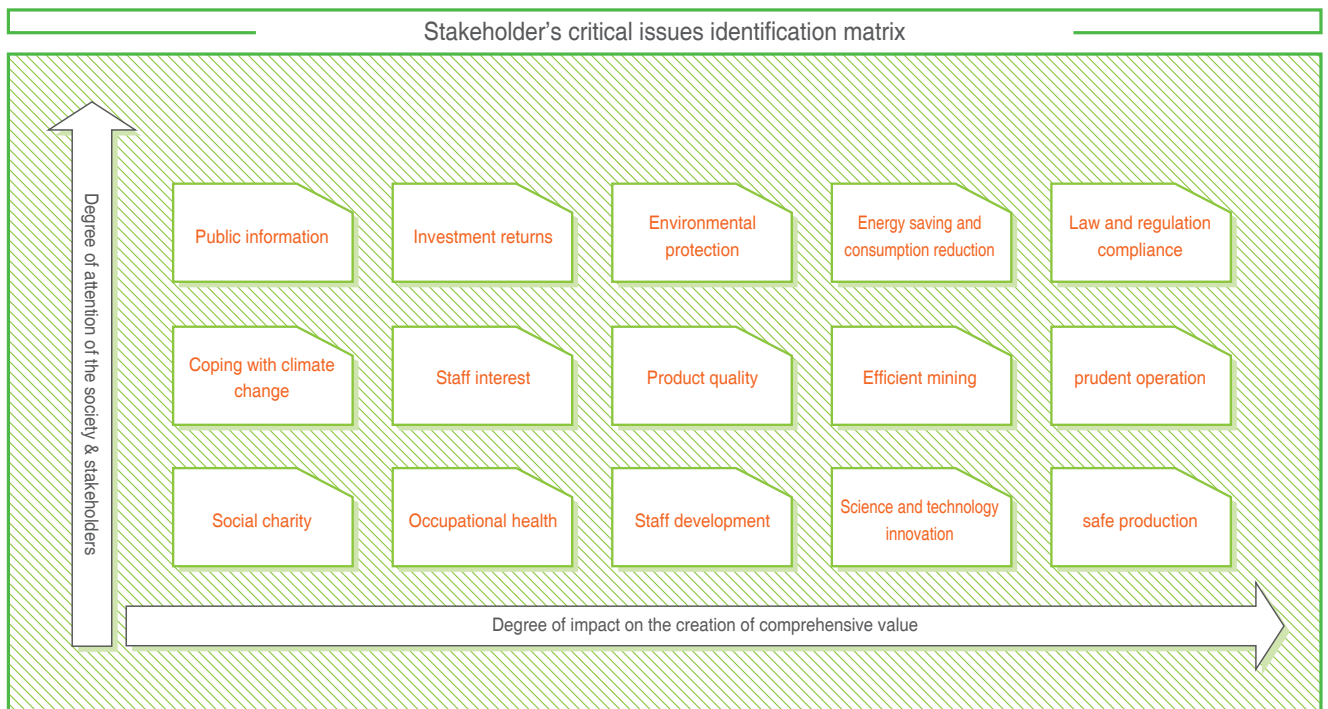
Stakeholder’s critical issues identification matrix

Degree of attention of the society & stakeholders

Public information

Investment returns

Environmental protection

Energy saving and consumption reduction

Law and regulation compliance

Coping with climate change

Staff interest

Product quality

Efficient mining

prudent operation

Social charity

Occupational health

Staff development

Science and technology innovation

safe production

Degree of impact on the creation of comprehensive value